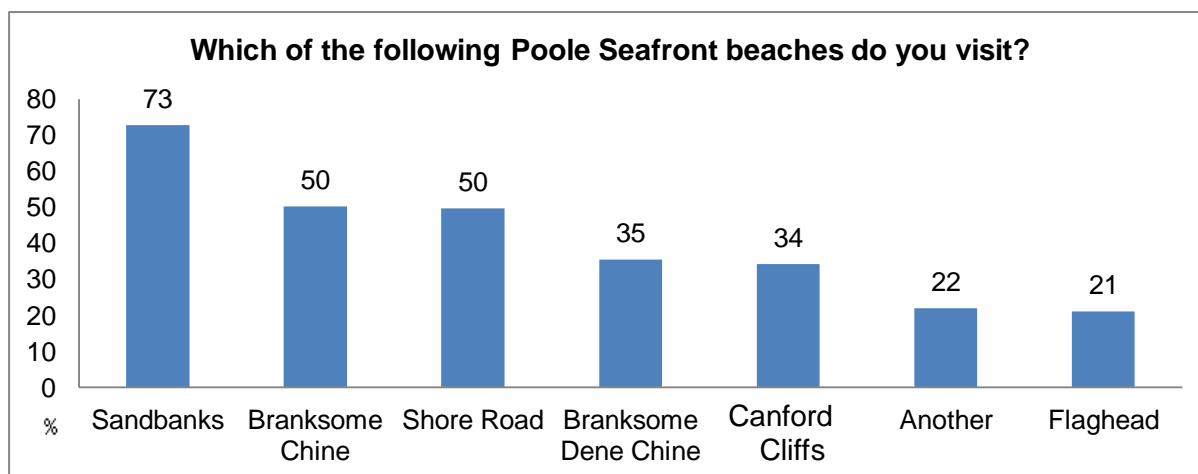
Which of the following Poole Seafront beaches do you visit?

80
70
60
50
40
30
20
10
0
%

73
50
50
35
34
22
21

Sandbanks
Branksome Chine
Shore Road
Branksome Dene Chine
Canford Cliffs
Another
Flaghead